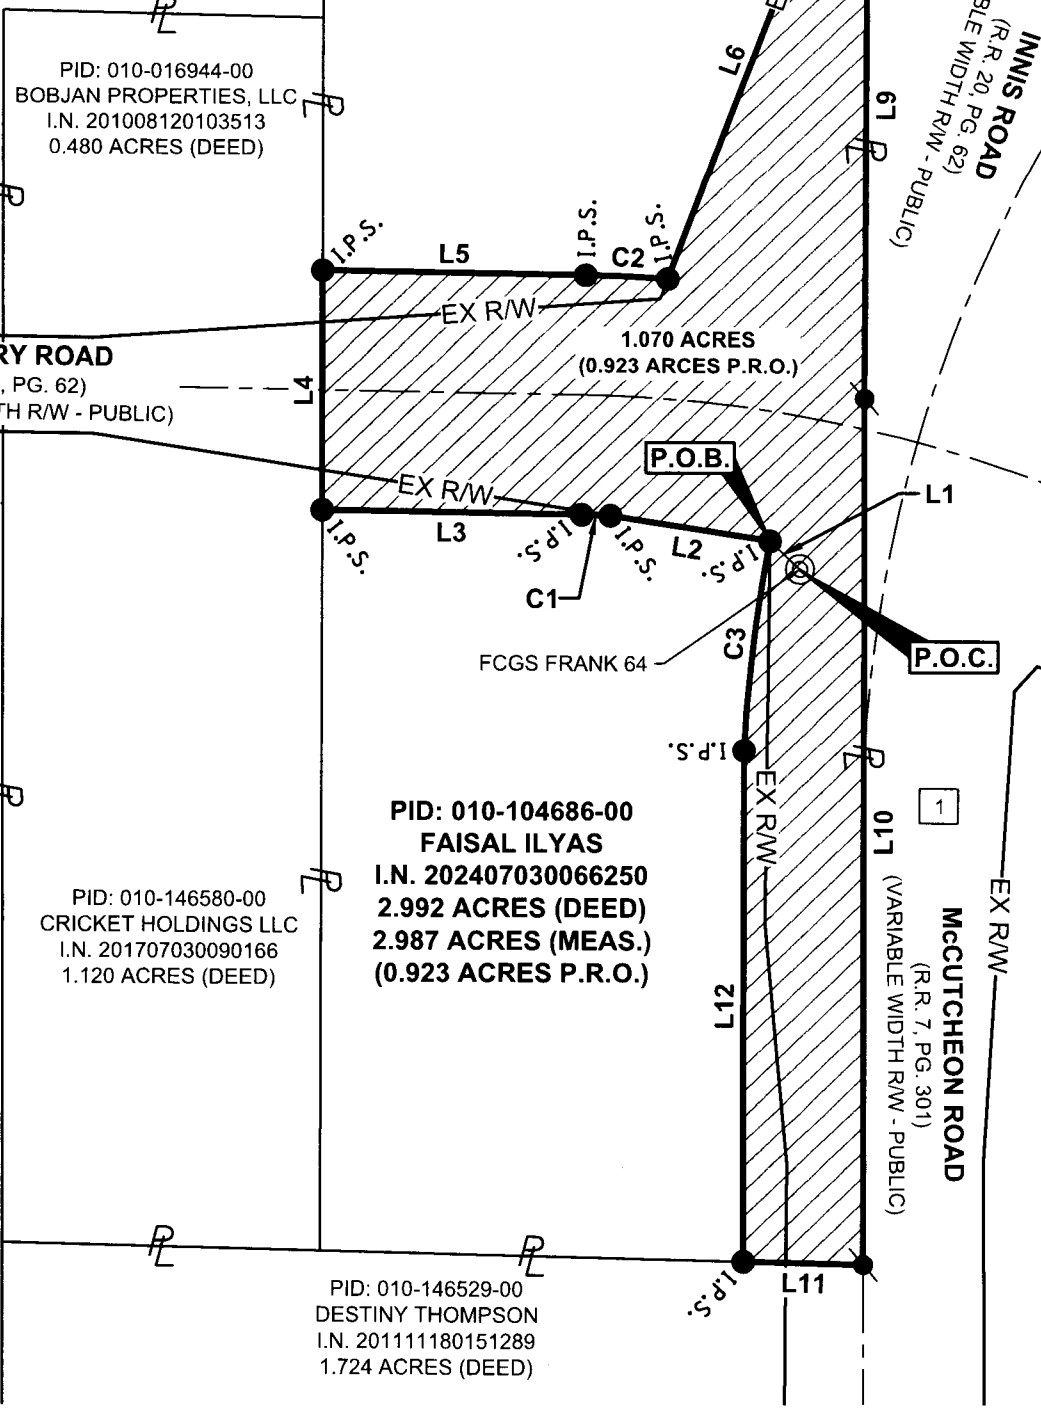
PID: 010-016944-00
BOBJAN PROPERTIES, LLC
I.N. 201008120103513
0.480 ACRES (DEED)

INNIS ROAD
(R.R. 20, PG. 62)
BLE WIDTH R/W - PUBLIC)

L6

L9

I.P.S.
L5
I.P.S.
C2
I.P.S.

EX R/W

1.070 ACRES
(0.923 ARCES P.R.O.)

RY ROAD
, PG. 62)
TH R/W - PUBLIC)

L4

P.O.B.

EX R/W

L1

I.P.S.
L3
I.P.S.
I.P.S.
L2
I.P.S.

C1

FCGS FRANK 64

C3

P.O.C.

I.P.S.

EX R/W

1

PID: 010-104686-00
FAISAL ILYAS
I.N. 202407030066250
2.992 ACRES (DEED)
2.987 ACRES (MEAS.)
(0.923 ACRES P.R.O.)

L10

EX R/W

McCUTCHEON ROAD
(R.R. 7, PG. 301)
(VARIABLE WIDTH R/W - PUBLIC)

PID: 010-146580-00
CRICKET HOLDINGS LLC
I.N. 201707030090166
1.120 ACRES (DEED)

L12

I.P.S.
L11

PID: 010-146529-00
DESTINY THOMPSON
I.N. 201111180151289
1.724 ACRES (DEED)